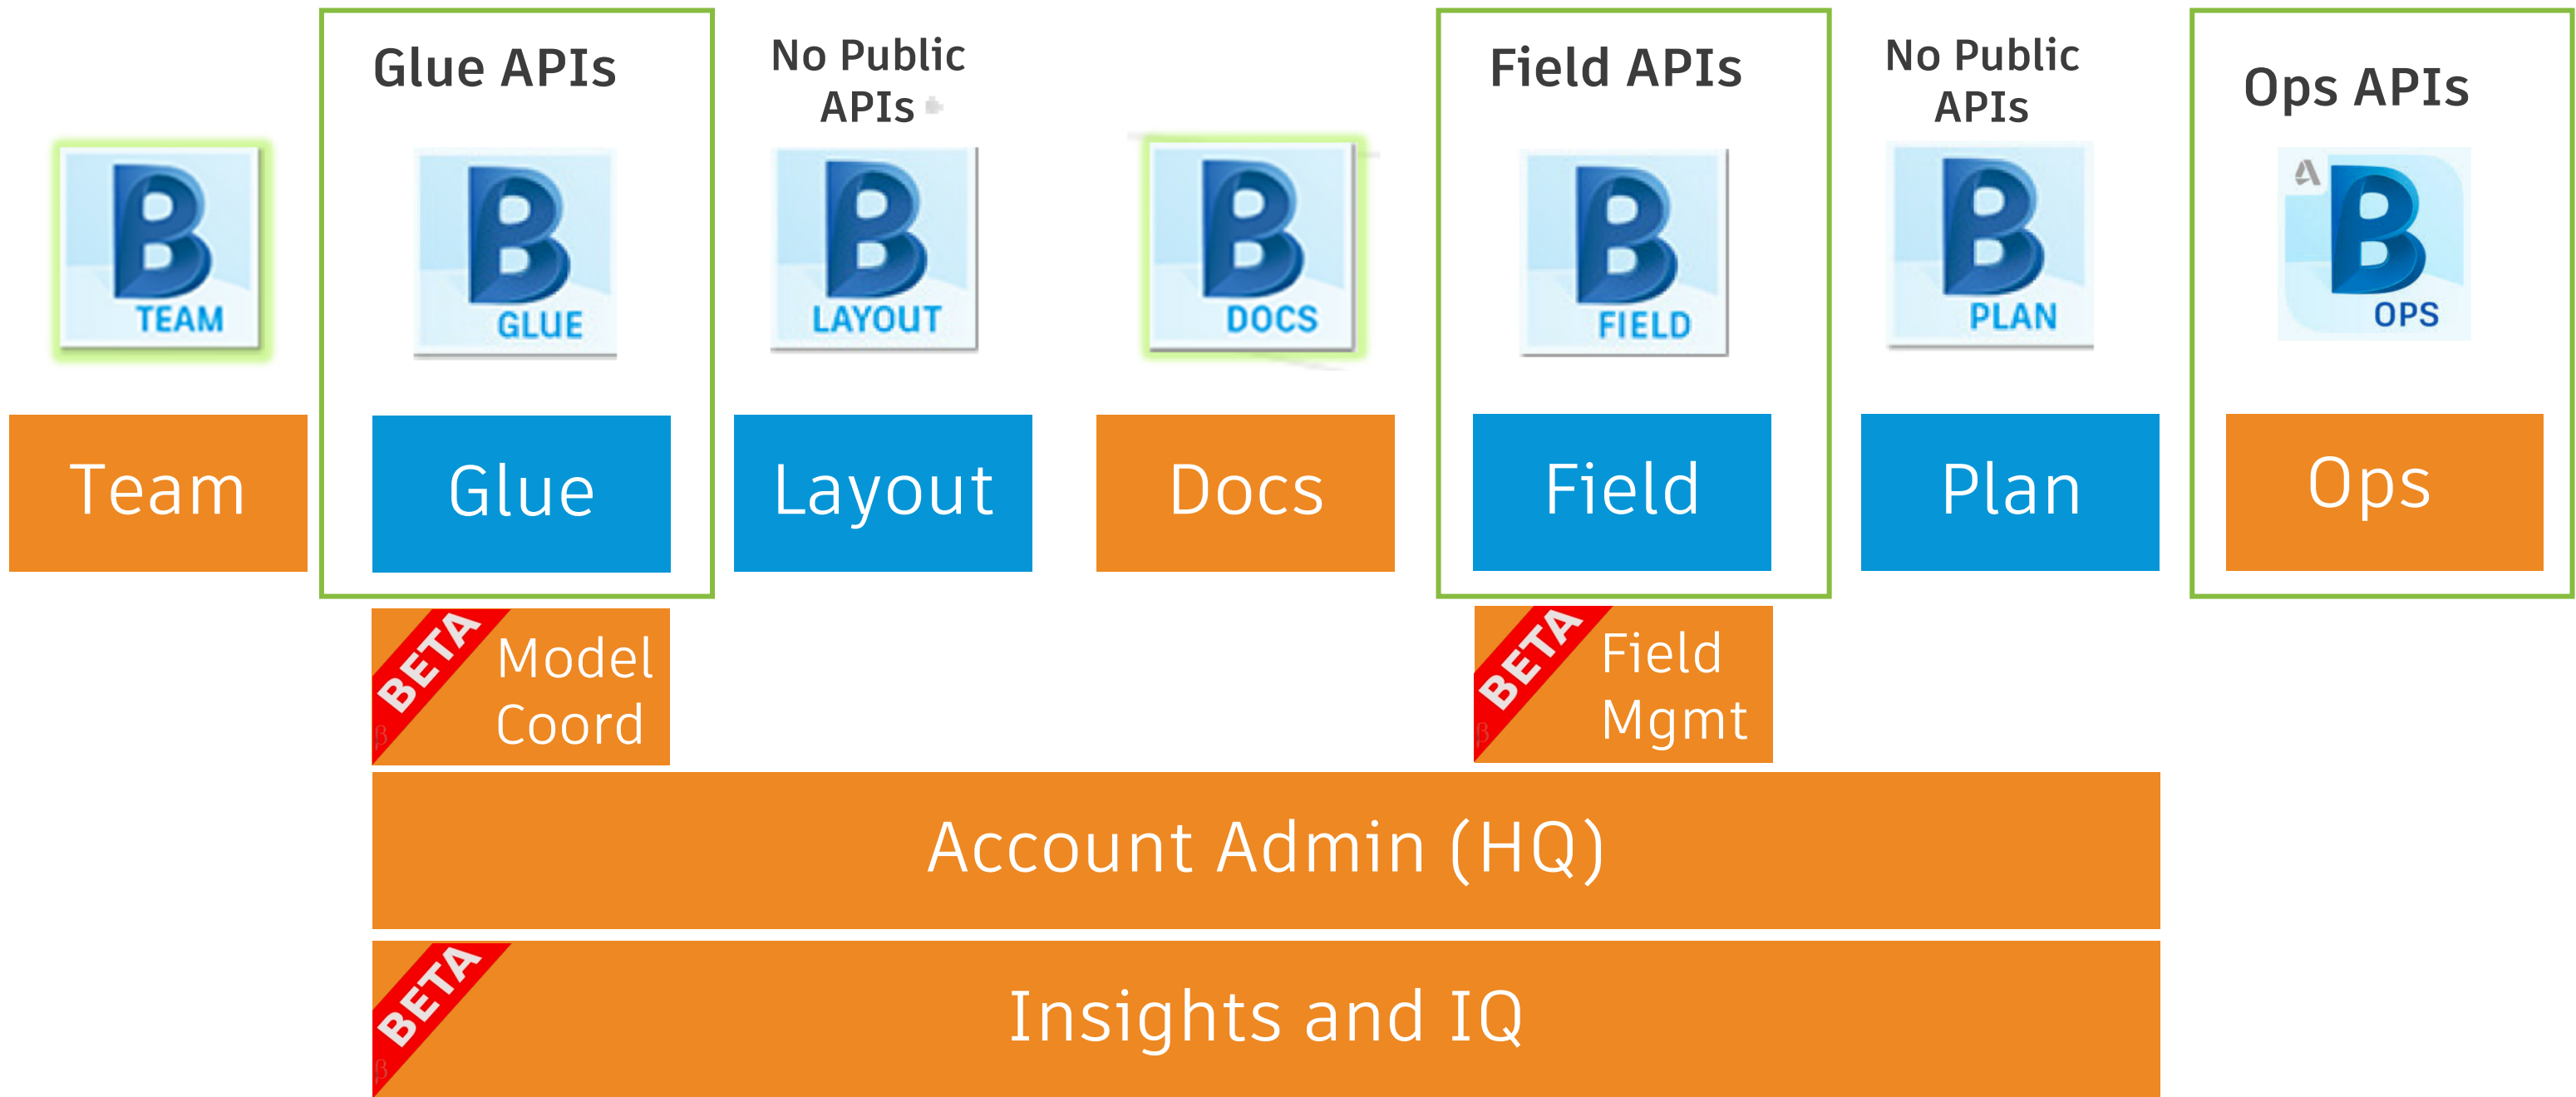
Glue APIs

No Public APIs

Field APIs

No Public APIs

Ops APIs

B TEAM

B GLUE

B LAYOUT

B DOCS

B FIELD

B PLAN

B OPS

Team

Glue

Layout

Docs

Field

Plan

Ops

BETA Model Coord

BETA Field Mgmt

Account Admin (HQ)

BETA Insights and IQ